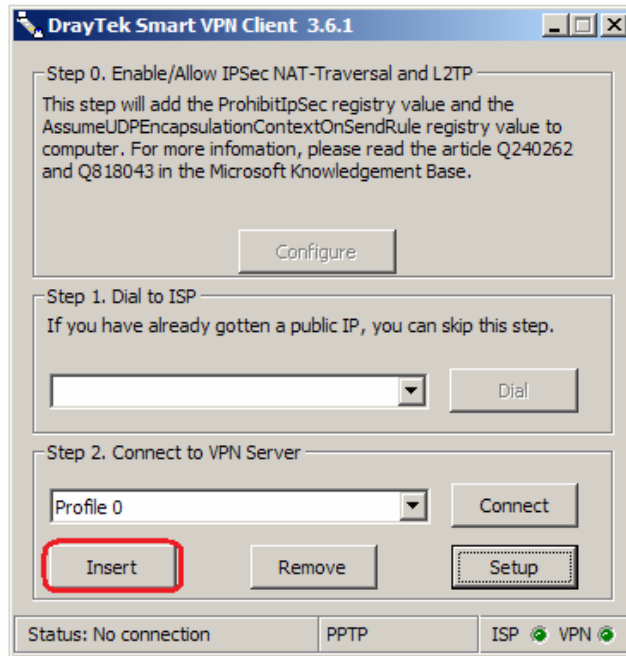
DrayTek Smart VPN Client 3.6.1

Step 0. Enable/Allow IPSec NAT-Traversal and L2TP

This step will add the ProhibitIpSec registry value and the AssumeUDPEncapsulationContextOnSendRule registry value to computer. For more infomation, please read the article Q240262 and Q818043 in the Microsoft Knowledgement Base.

Configure

Step 1. Dial to ISP

If you have already gotten a public IP, you can skip this step.

Dial

Step 2. Connect to VPN Server

Profile 0

Connect

Insert

Remove

Setup

Status: No connection

PPTP

ISP

VPN